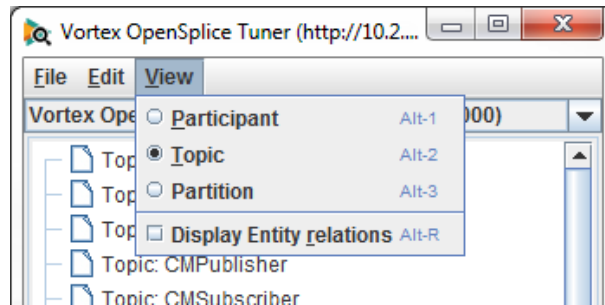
Vortex OpenSplice Tuner (http://10.2....

File Edit View

Vortex Ope 000)

○ Participant Alt-1
◉ Topic Alt-2
○ Partition Alt-3
☐ Display Entity relations Alt-R

Top
Top
Top
Topic: CMPublisher
Topic: CMSubscriber